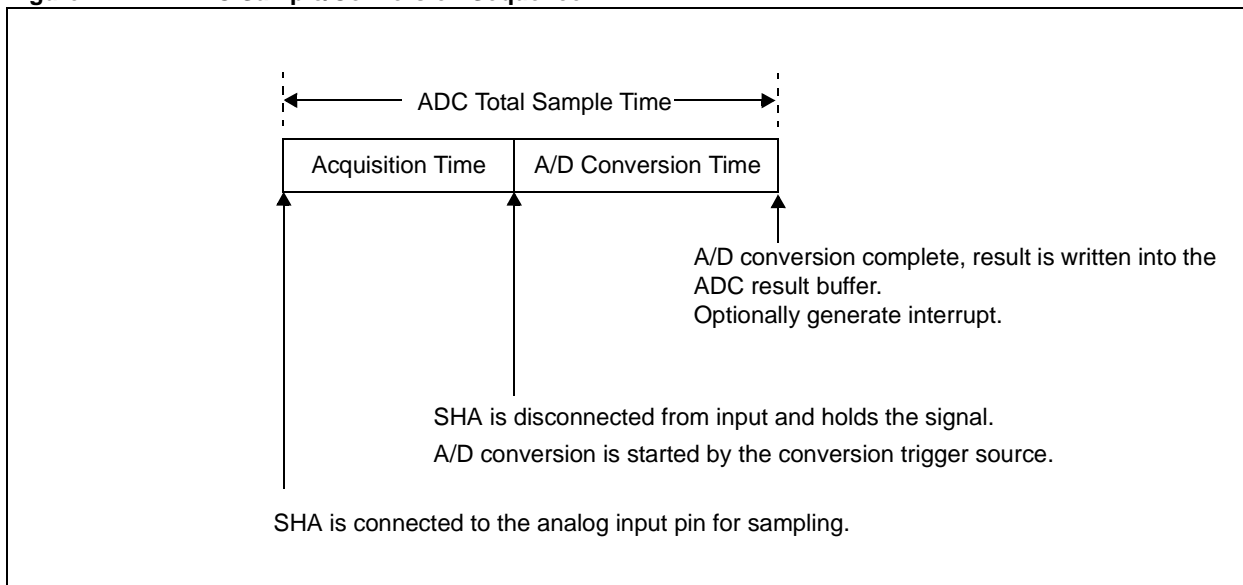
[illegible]

ADC Total Sample Time

Acquisition Time

A/D Conversion Time

A/D conversion complete, result is written into the ADC result buffer.
Optionally generate interrupt.

SHA is disconnected from input and holds the signal.
A/D conversion is started by the conversion trigger source.

SHA is connected to the analog input pin for sampling.